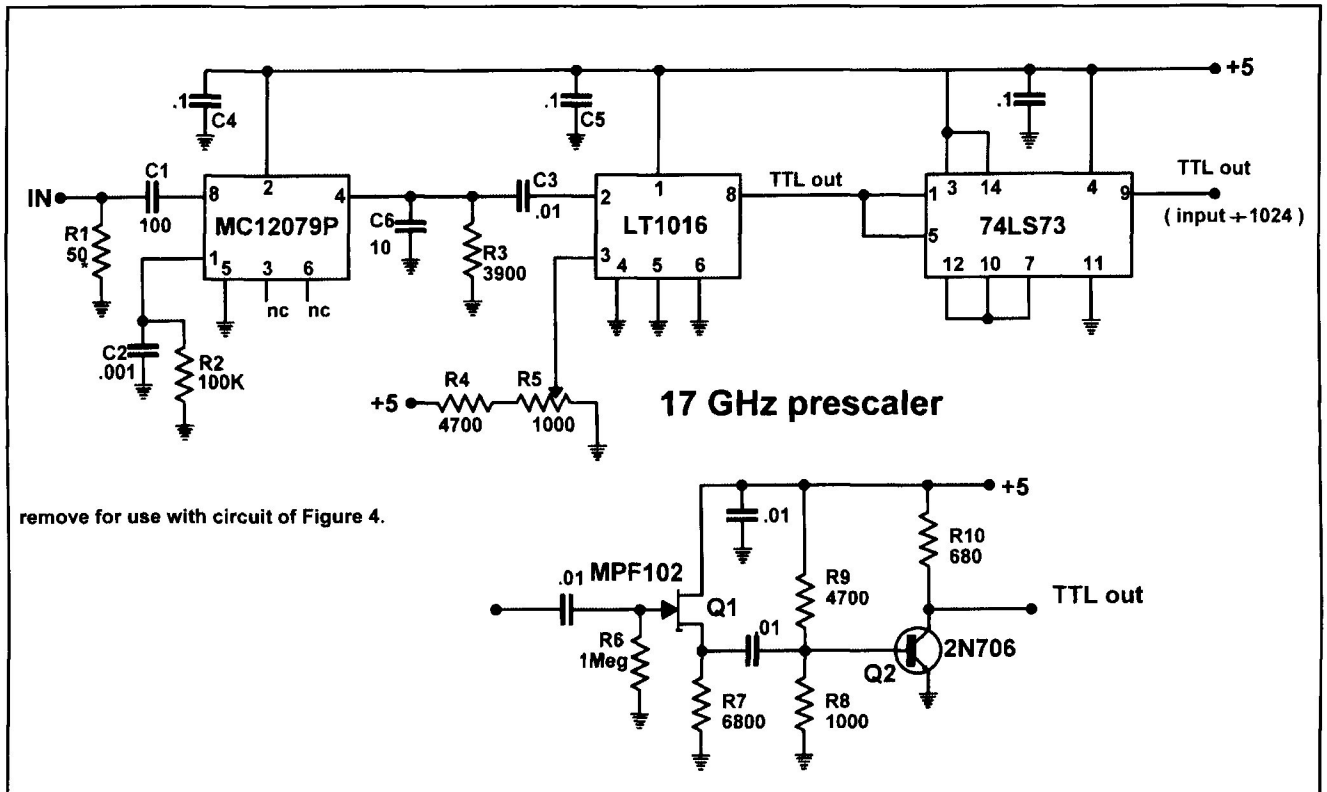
+5

.1
C4

.1
C5

.1

IN
C1
100
8
2
4
MC12079P
1
5
3
6
nc
nc
R1
50

C2
.001
R2
100K

C6
10
R3
3900

C3
.01
2
1
8
LT1016
3
4
5
6

R4
4700
R5
1000
+5

TTL out

1
3
14
4
9
5
74LS73
12
10
7
11

TTL out
( input $\div$ 1024 )

17 GHz prescaler

remove for use with circuit of Figure 4.

+5
.01
.01
MPF102
Q1
R6
1Meg
R7
6800
.01
R9
4700
R8
1000
R10
680
TTL out
Q2
2N706